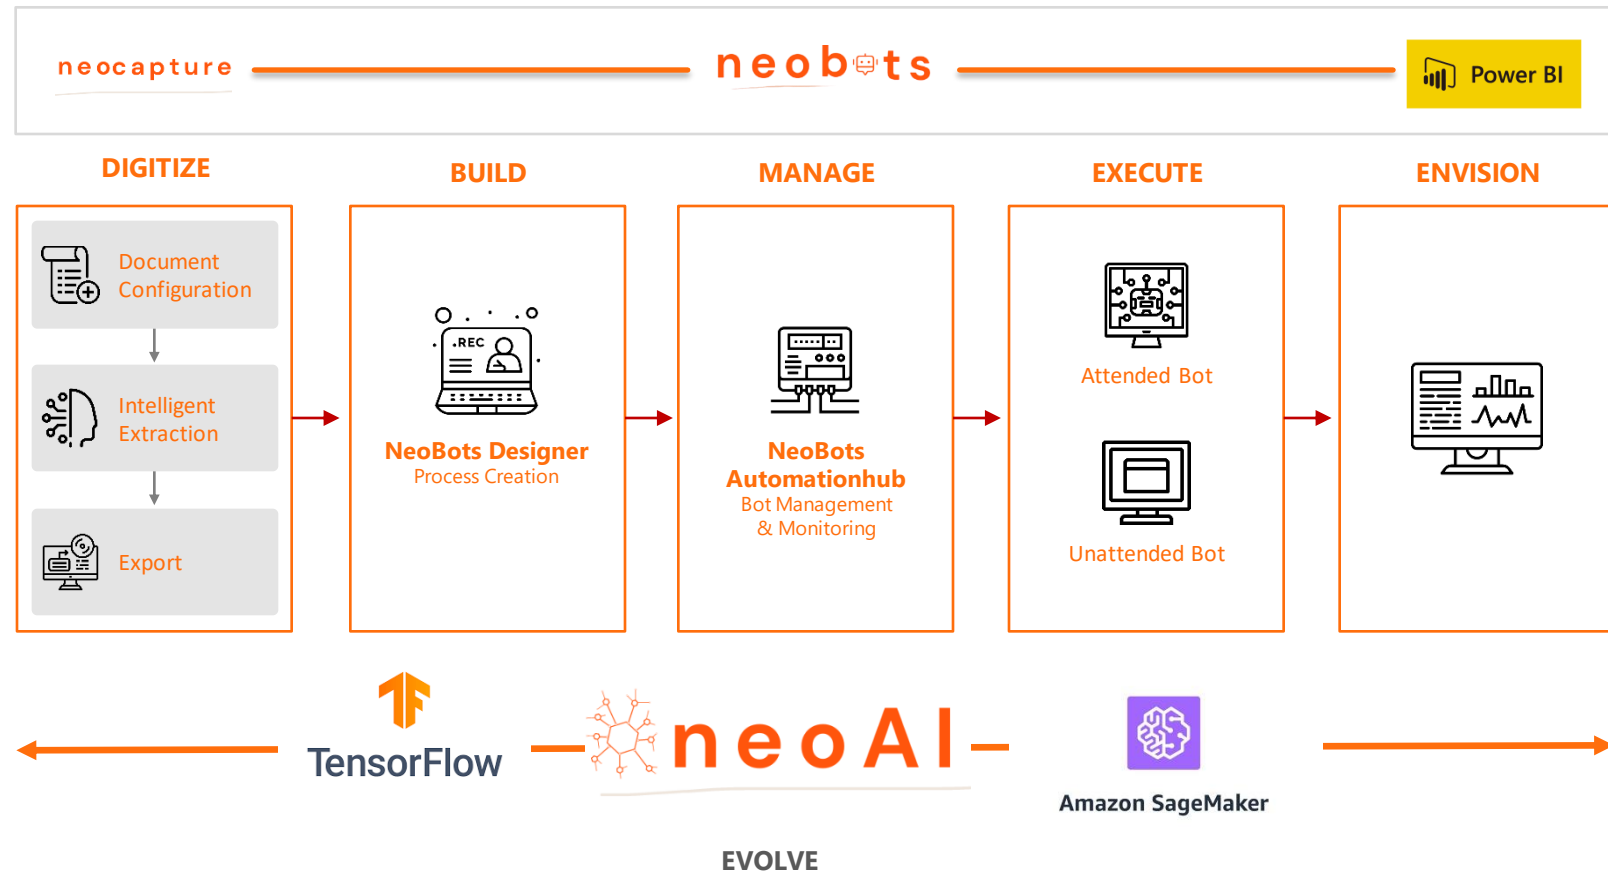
neocapture

neobots

Power BI

DIGITIZE

BUILD

MANAGE

EXECUTE

ENVISION

Document Configuration

Intelligent Extraction

Export

.REC

NeoBots Designer
Process Creation

NeoBots Automationhub
Bot Management & Monitoring

Attended Bot

Unattended Bot

TensorFlow

neoAI

Amazon SageMaker

EVOLVE